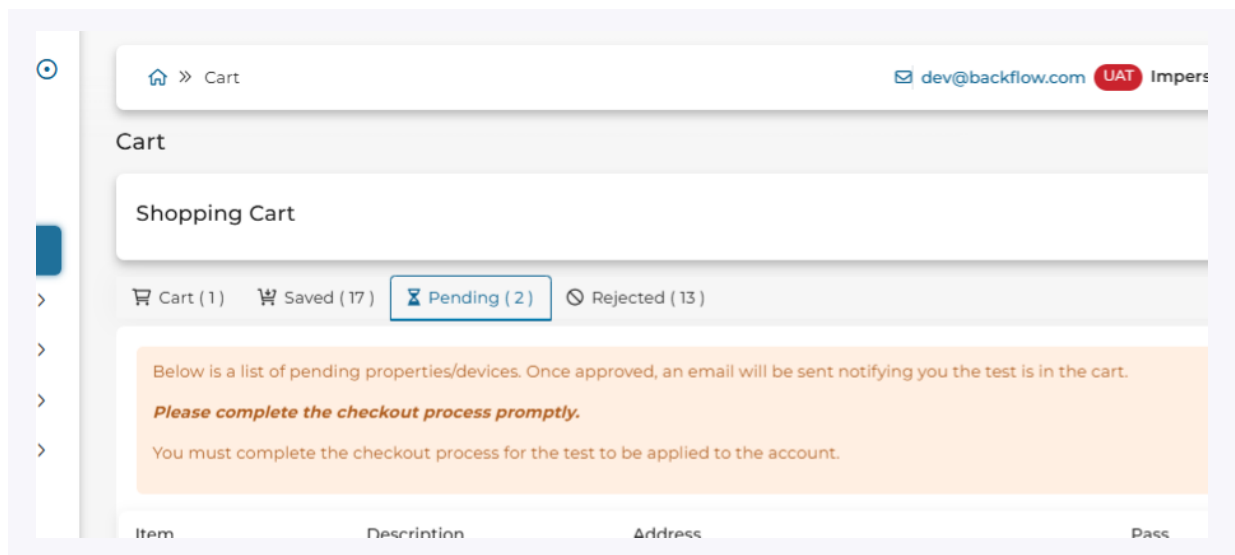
» Cart

dev@backflow.com UAT Impers

Cart

Shopping Cart

Cart ( 1 ) Saved ( 17 ) Pending ( 2 ) Rejected ( 13 )

Below is a list of pending properties/devices. Once approved, an email will be sent notifying you the test is in the cart.

*Please complete the checkout process promptly.*

You must complete the checkout process for the test to be applied to the account.

Item Description Address Pass